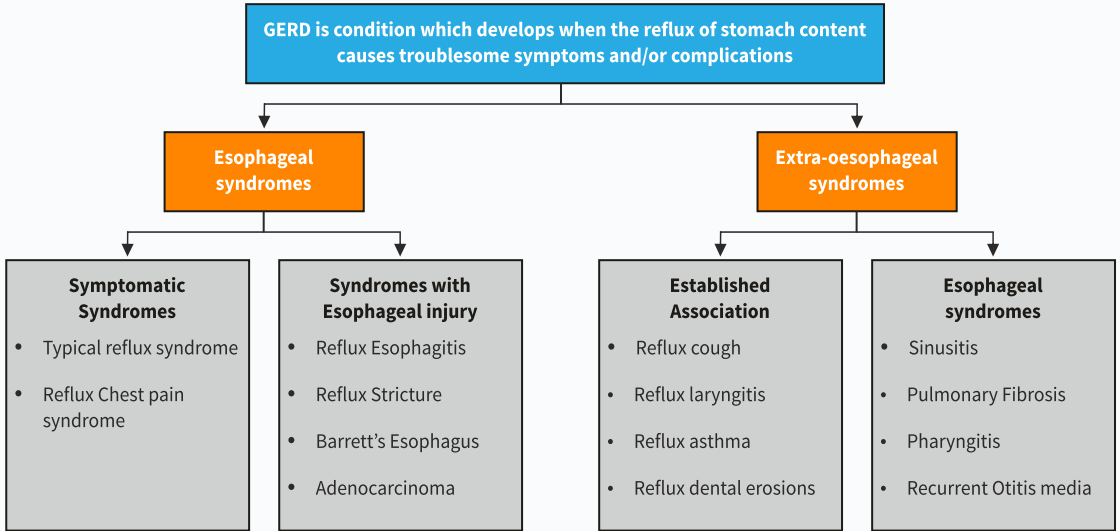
GERD is condition which develops when the reflux of stomach content causes troublesome symptoms and/or complications

Esophageal syndromes

Extra-oesophageal syndromes

Symptomatic Syndromes

- Typical reflux syndrome
- Reflux Chest pain syndrome

Syndromes with Esophageal injury

- Reflux Esophagitis
- Reflux Stricture
- Barrett's Esophagus
- Adenocarcinoma

Established Association

- Reflux cough
- Reflux laryngitis
- Reflux asthma
- Reflux dental erosions

Esophageal syndromes

- Sinusitis
- Pulmonary Fibrosis
- Pharyngitis
- Recurrent Otitis media